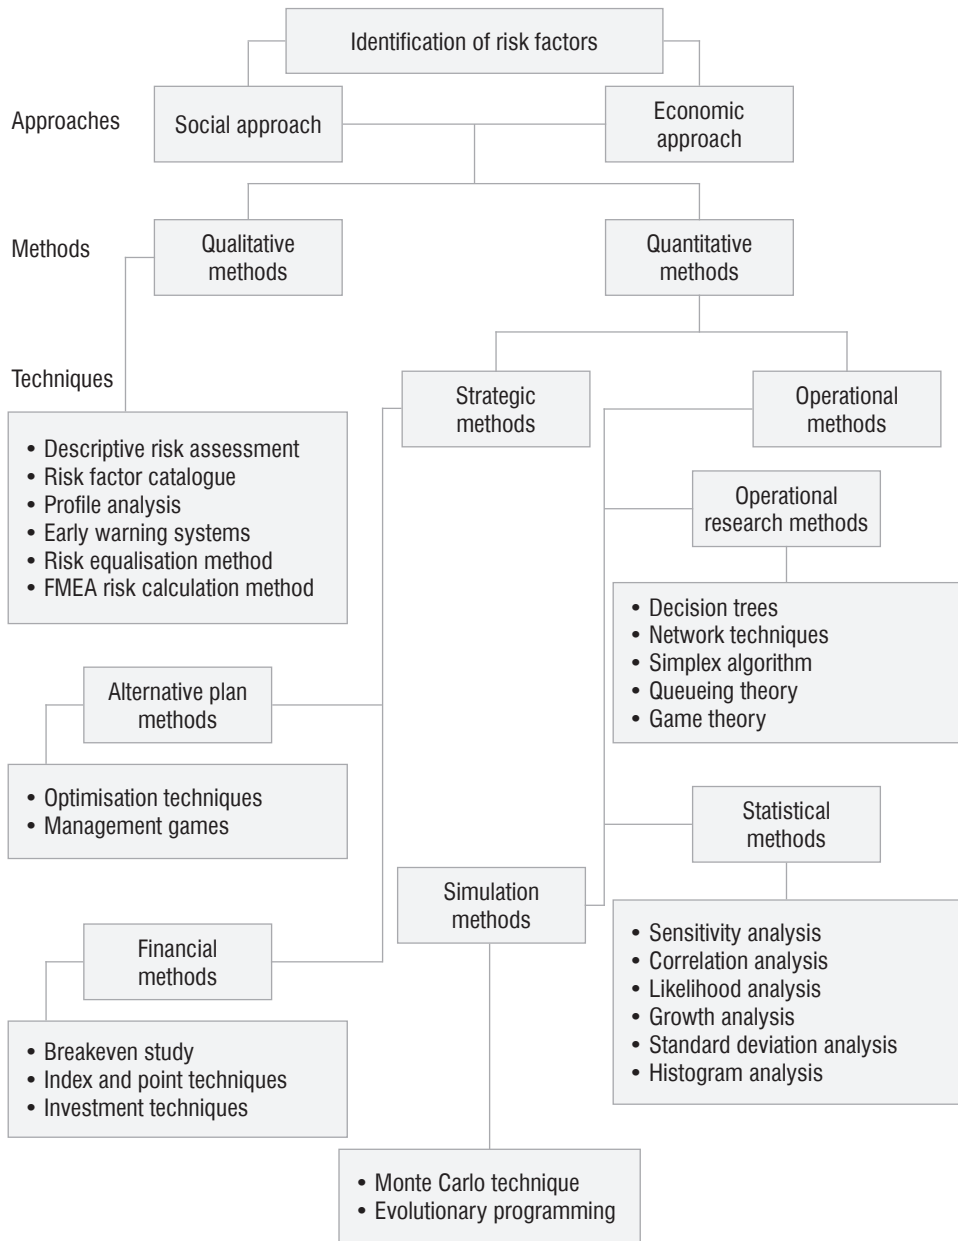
Identification of risk factors

Approaches

Social approach

Economic approach

Methods

Qualitative methods

Quantitative methods

Techniques

Strategic methods

Operational methods

• Descriptive risk assessment
• Risk factor catalogue
• Profile analysis
• Early warning systems
• Risk equalisation method
• FMEA risk calculation method

Operational research methods

• Decision trees
• Network techniques
• Simplex algorithm
• Queueing theory
• Game theory

Alternative plan methods

• Optimisation techniques
• Management games

Statistical methods

Simulation methods

• Sensitivity analysis
• Correlation analysis
• Likelihood analysis
• Growth analysis
• Standard deviation analysis
• Histogram analysis

Financial methods

• Breakeven study
• Index and point techniques
• Investment techniques

• Monte Carlo technique
• Evolutionary programming